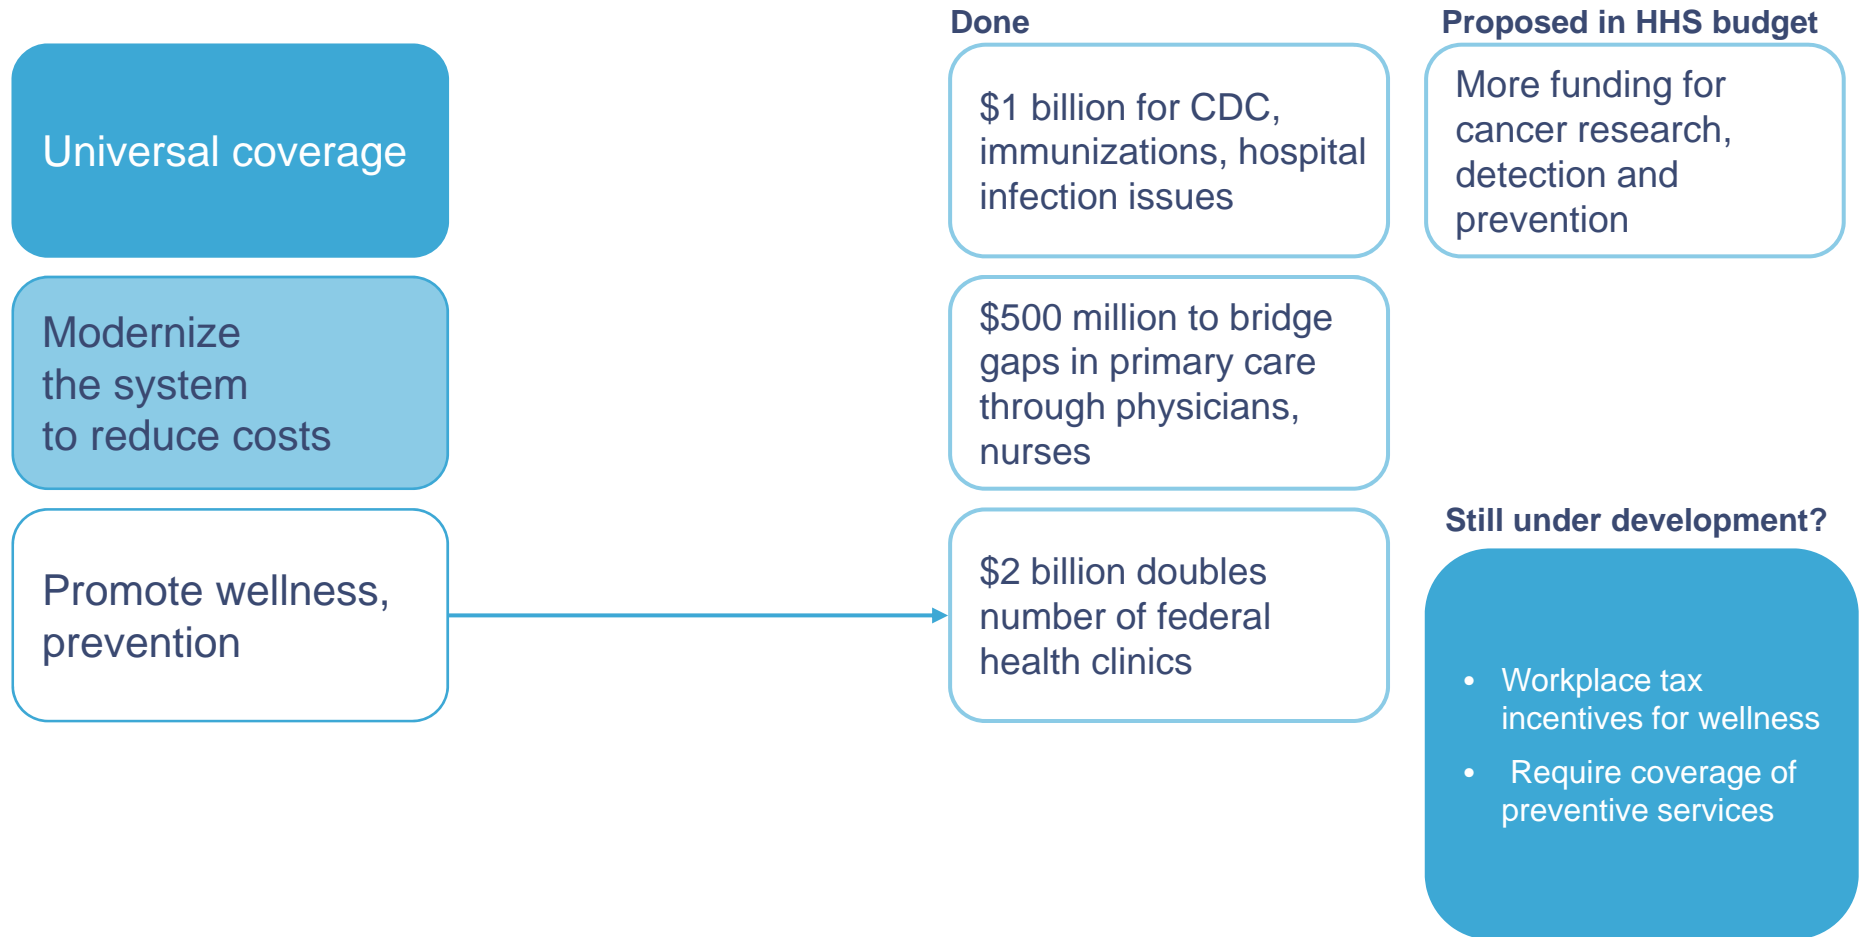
Universal coverage

Modernize the system to reduce costs

Promote wellness, prevention

Done

$1 billion for CDC, immunizations, hospital infection issues

$500 million to bridge gaps in primary care through physicians, nurses

$2 billion doubles number of federal health clinics

Proposed in HHS budget

More funding for cancer research, detection and prevention

Still under development?

- Workplace tax incentives for wellness
- Require coverage of preventive services